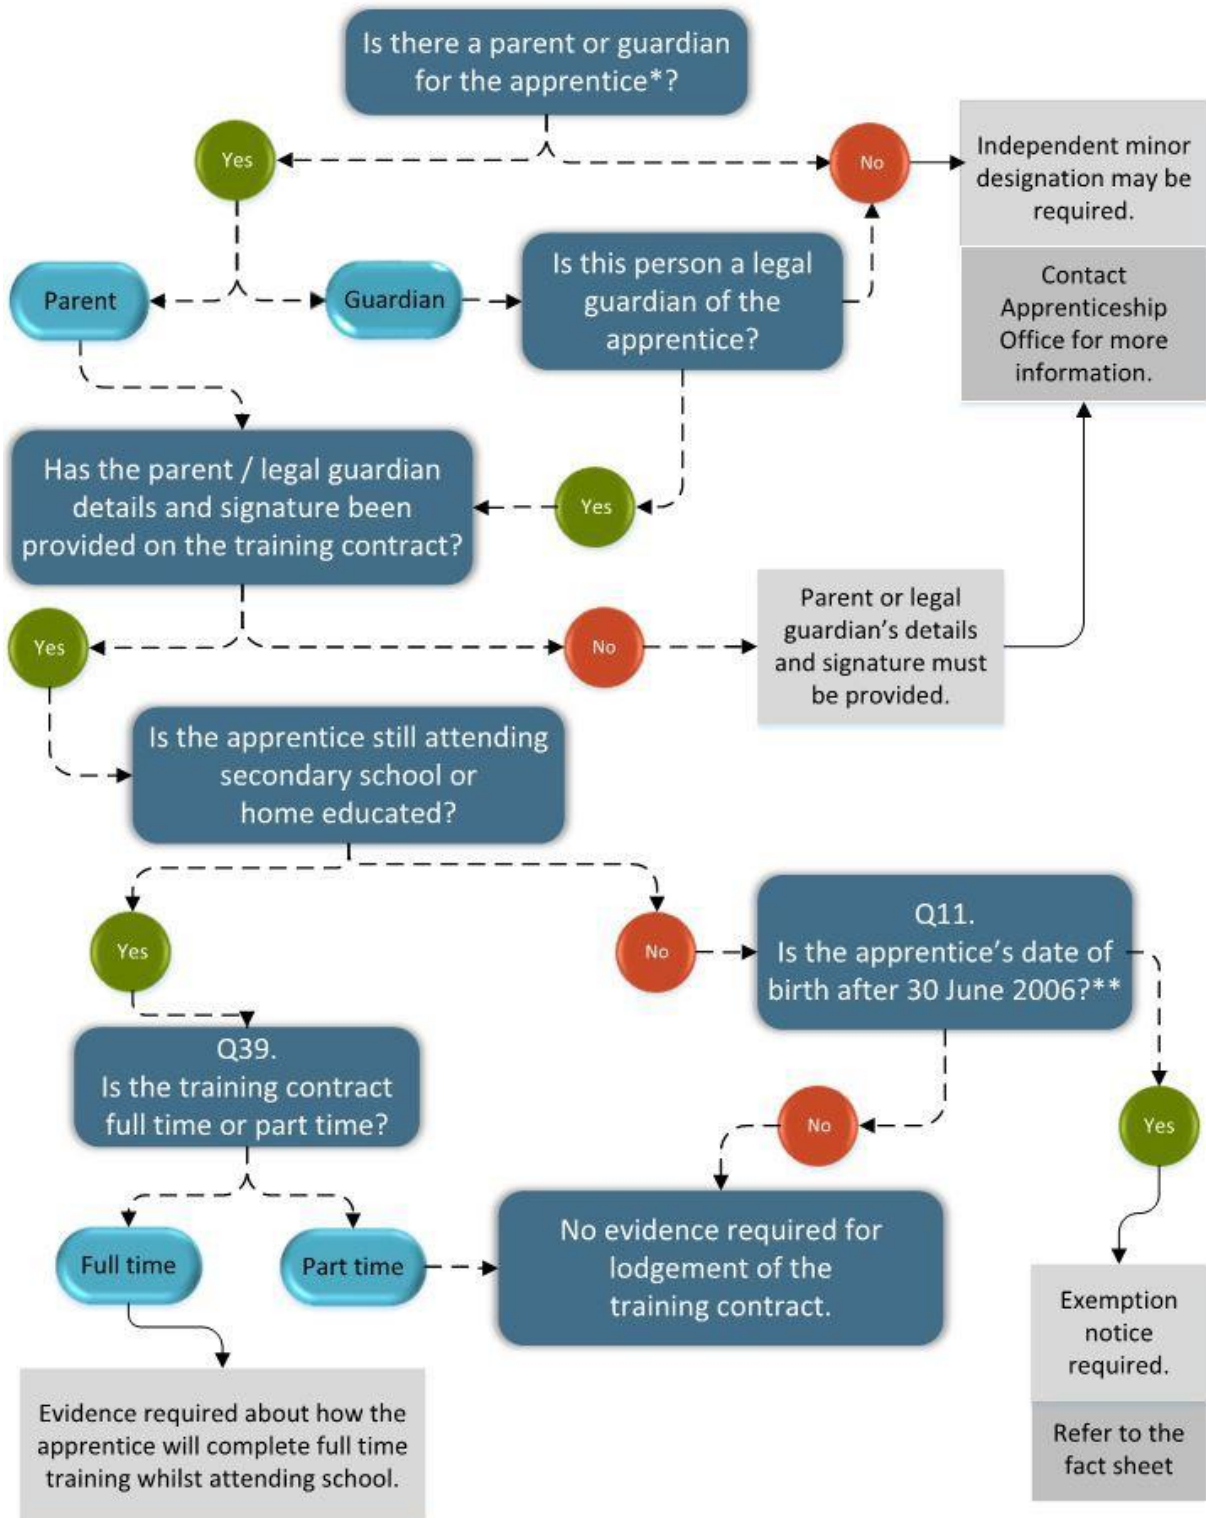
Is there a parent or guardian for the apprentice*?

Yes

No

Independent minor designation may be required.

Contact Apprenticeship Office for more information.

Parent

Guardian

Is this person a legal guardian of the apprentice?

Has the parent / legal guardian details and signature been provided on the training contract?

Yes

Yes

No

Parent or legal guardian's details and signature must be provided.

Is the apprentice still attending secondary school or home educated?

Yes

No

Q11.
Is the apprentice's date of birth after 30 June 2006?**

Q39.
Is the training contract full time or part time?

No

Yes

Full time

Part time

No evidence required for lodgement of the training contract.

Exemption notice required.

Refer to the fact sheet

Evidence required about how the apprentice will complete full time training whilst attending school.